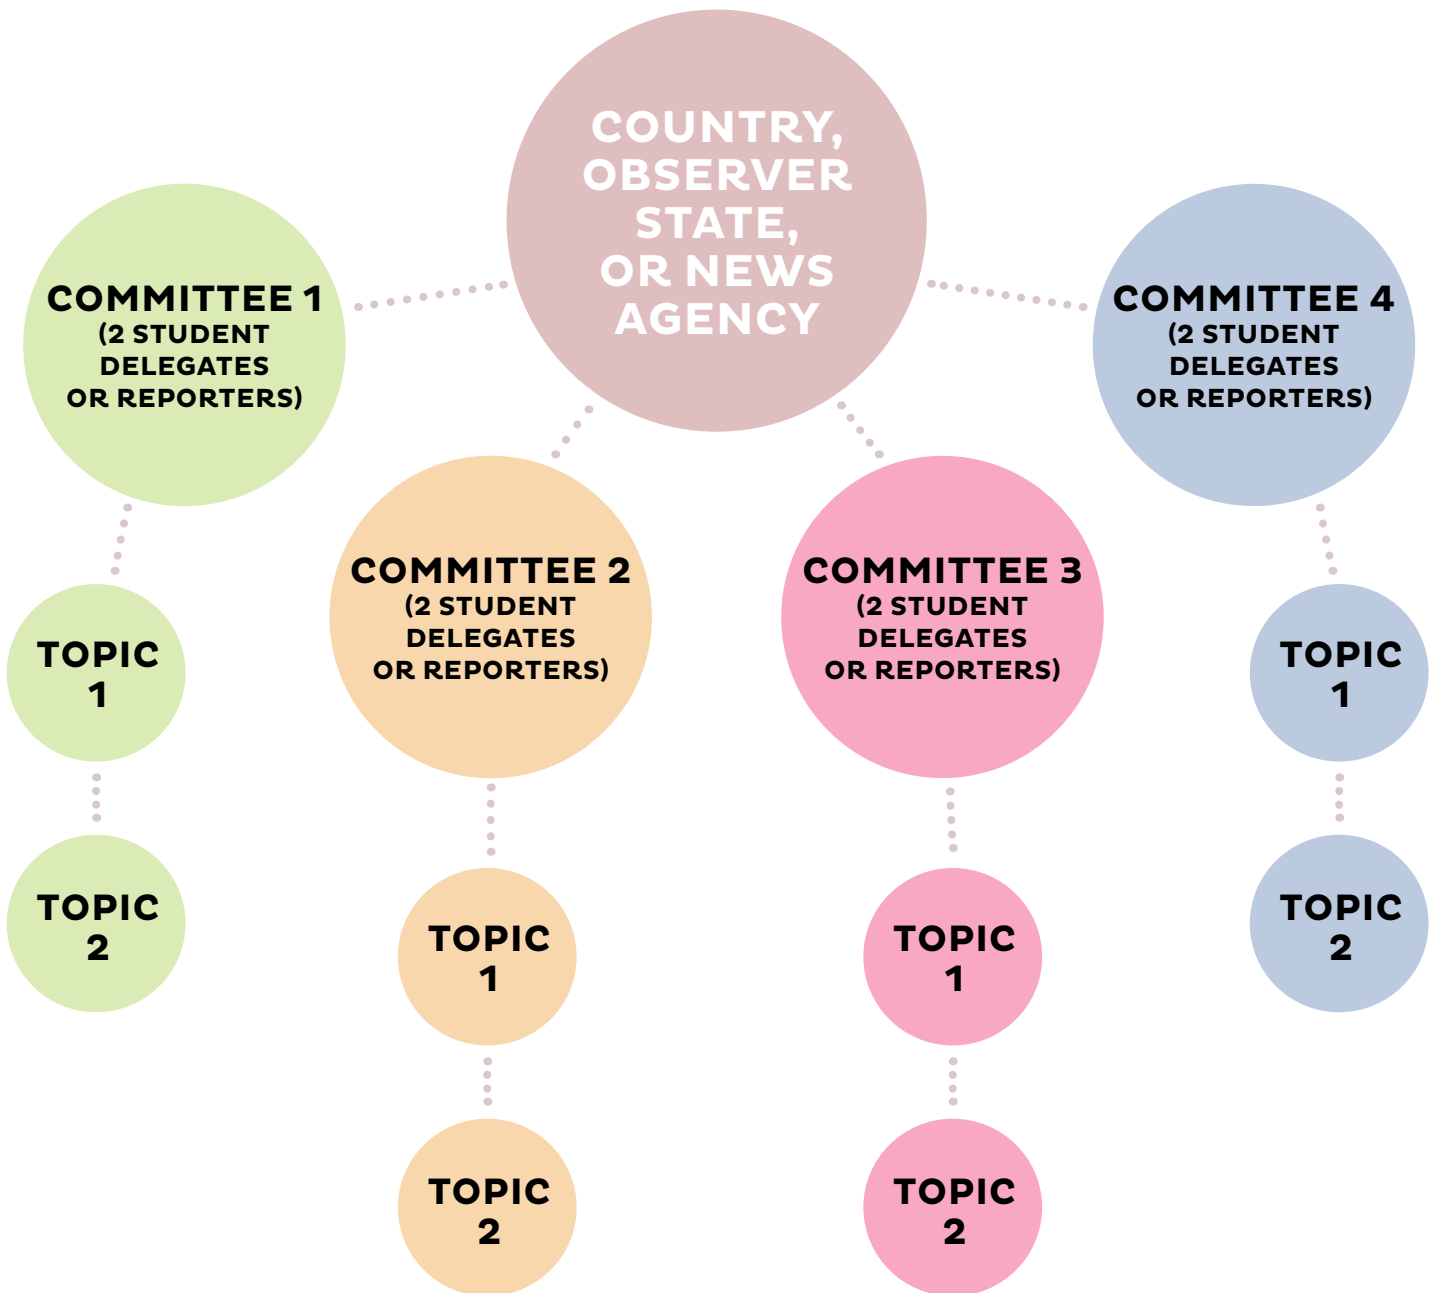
COUNTRY, OBSERVER STATE, OR NEWS AGENCY

COMMITTEE 1
(2 STUDENT DELEGATES OR REPORTERS)

TOPIC 1

TOPIC 2

COMMITTEE 2
(2 STUDENT DELEGATES OR REPORTERS)

TOPIC 1

TOPIC 2

COMMITTEE 3
(2 STUDENT DELEGATES OR REPORTERS)

TOPIC 1

TOPIC 2

COMMITTEE 4
(2 STUDENT DELEGATES OR REPORTERS)

TOPIC 1

TOPIC 2